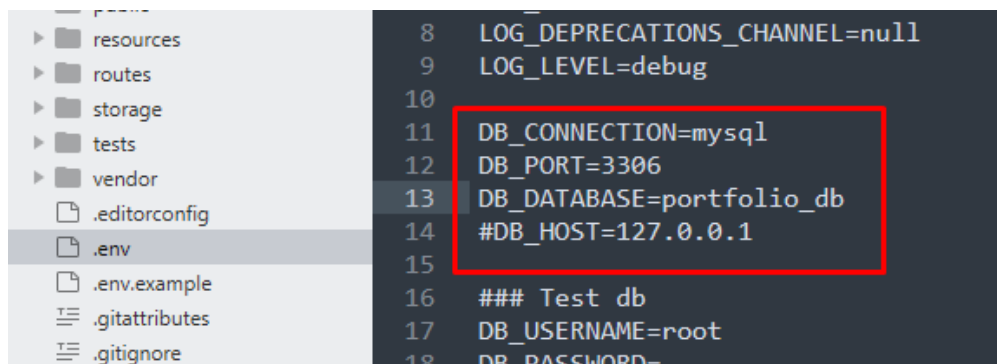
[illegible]
resources
routes
storage
tests
vendor
.editorconfig
.env
.env.example
.gitattributes
.gitignore

8 LOG_DEPRECATIONS_CHANNEL=null
9 LOG_LEVEL=debug
10
11 DB_CONNECTION=mysql
12 DB_PORT=3306
13 DB_DATABASE=portfolio_db
14 #DB_HOST=127.0.0.1
15
16 ### Test db
17 DB_USERNAME=root
18 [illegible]